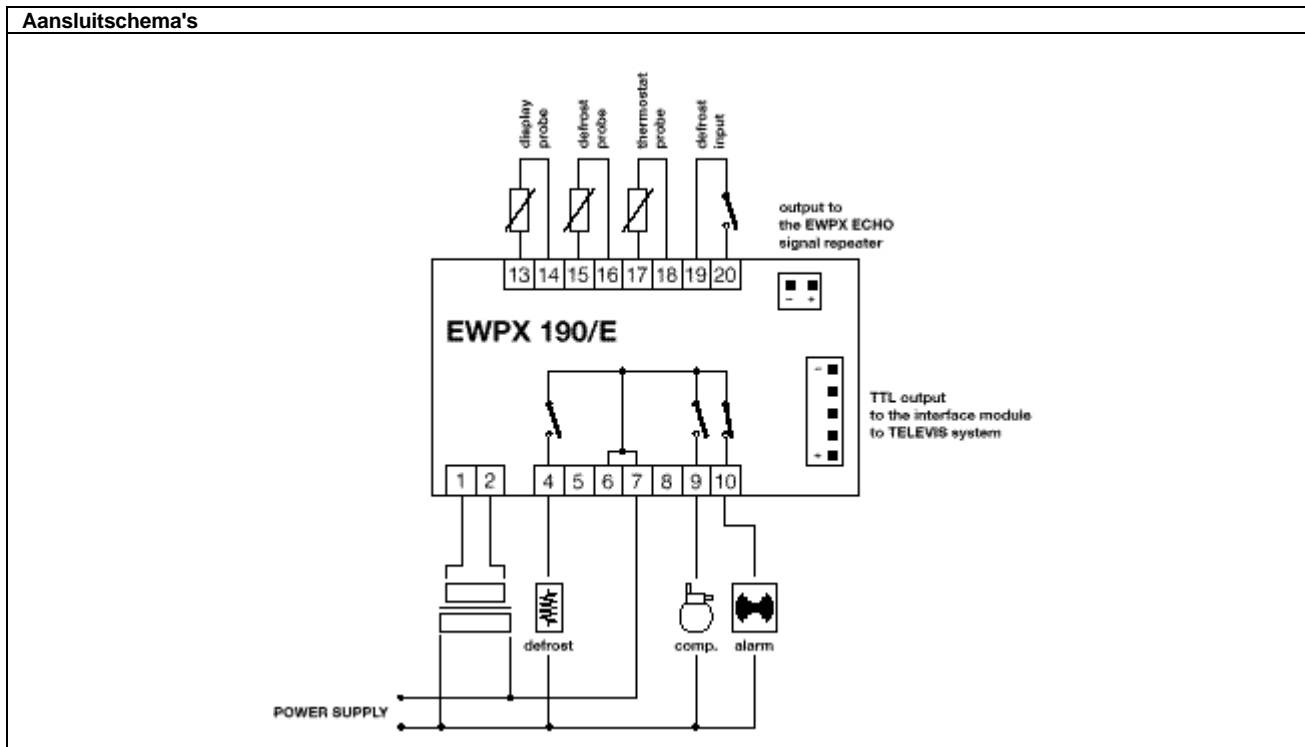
Aansluitschema's

display probe

defrost probe

thermostat probe

defrost input

output to the EWPX ECHO signal repeater

13 14 15 16 17 18 19 20

- +

EWPX 190/E

TTL output to the interface module to TELEVIS system

-

+

1 2 4 5 6 7 8 9 10

defrost

comp.

alarm

POWER SUPPLY